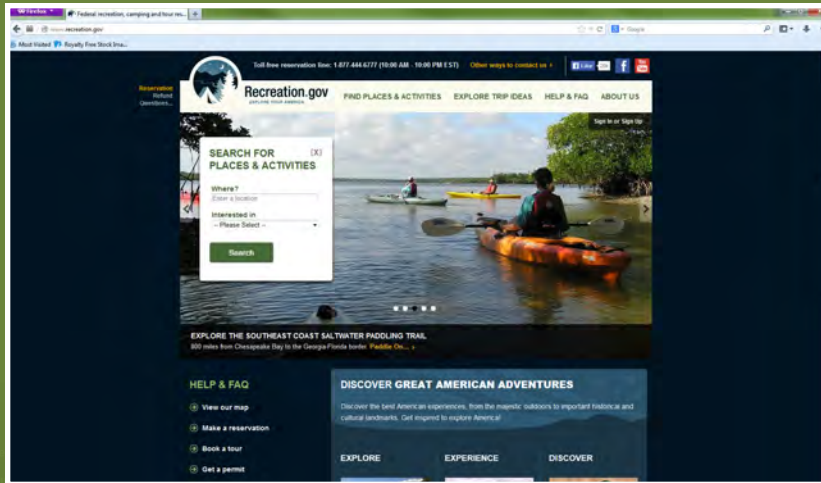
Firefox
Federal recreation, camping and tour res...
www.recreation.gov
Google
Most Visited
Royalty Free Stock Ima...

Toll free reservation line: 1-877-444-6777 (10:00 AM - 10:00 PM EST)
Other ways to contact us
Like

Reservation
Refund
Questions...

Recreation.gov
EXPLORE YOUR AMERICA

FIND PLACES & ACTIVITIES
EXPLORE TRIP IDEAS
HELP & FAQ
ABOUT US

Sign In or Sign Up

SEARCH FOR PLACES & ACTIVITIES
Where?
Enter a location
Interested in
-- Please Select --
Search

EXPLORE THE SOUTHEAST COAST SALTWATER PADDLING TRAIL
800 miles from Chesapeake Bay to the Georgia-Florida border. Paddle On...

HELP & FAQ
View our map
Make a reservation
Book a tour
Get a permit

DISCOVER GREAT AMERICAN ADVENTURES
Discover the best American experiences, from the majestic outdoors to important historical and cultural landmarks. Get inspired to explore America!

EXPLORE
EXPERIENCE
DISCOVER